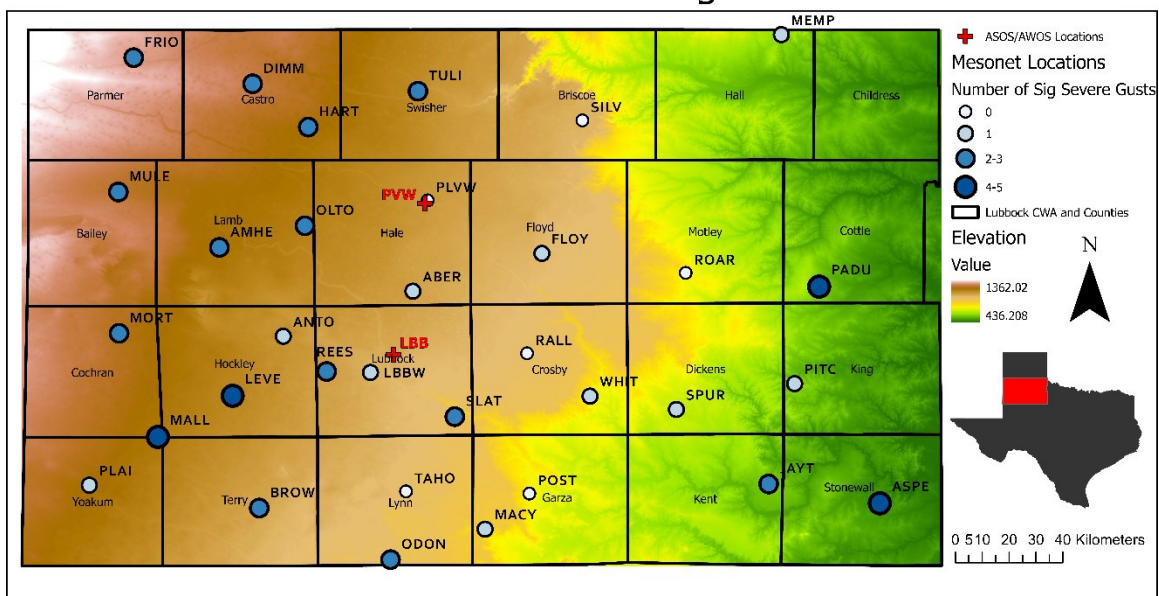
FRIO
Parmer
DIMM
Castro
HART
TULI
Swisher
Briscoe
SILV
MEMP
Hall
Childress
MULE
Bailey
Lamb
AMHE
OLTO
PVW
PLVW
Hale
ABER
Floyd
FLOY
Motley
ROAR
Cottle
PADU
MORT
Cochran
ANTO
Hockley
LEVE
REES
LBB
Lubbock
LBBW
RALL
Crosby
WHIT
SLAT
Dickens
SPUR
PITC
King
MALL
PLAI
Yoakum
Terry
BROW
TAHO
Lynn
ODON
POST
Garza
MACY
Kent
JAYT
Stonewall
ASPE

ASOS/AWOS Locations
Mesonet Locations
Number of Sig Severe Gusts
0
1
2-3
4-5
Lubbock CWA and Counties
Elevation
Value
1362.02
436.208
N
0 5 10 20 30 40 Kilometers